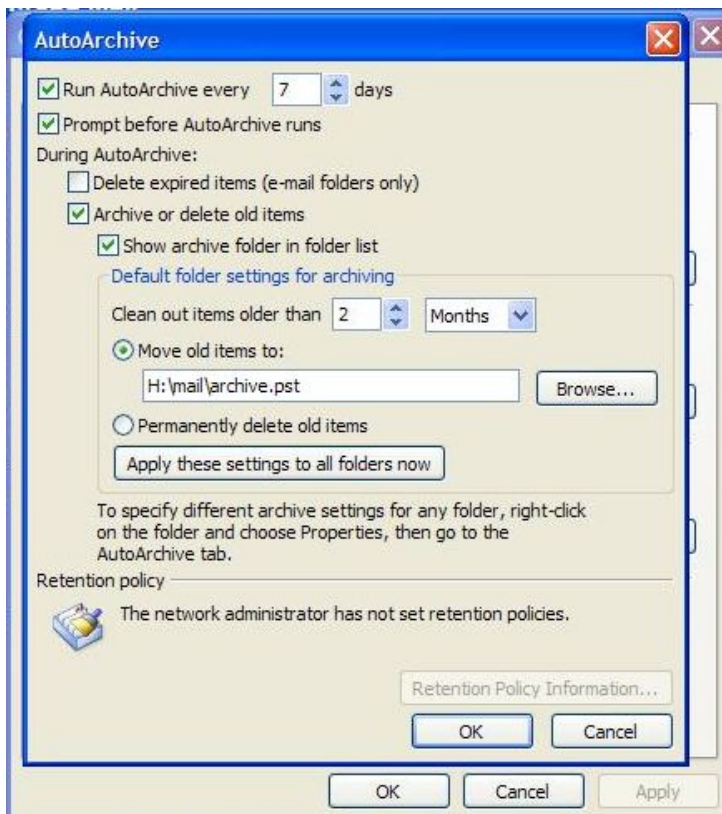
AutoArchive

Run AutoArchive every 7 days

Prompt before AutoArchive runs

During AutoArchive:

Delete expired items (e-mail folders only)

Archive or delete old items

Show archive folder in folder list

Default folder settings for archiving

Clean out items older than 2 Months

Move old items to:

H:\mail\archive.pst

Browse...

Permanently delete old items

Apply these settings to all folders now

To specify different archive settings for any folder, right-click on the folder and choose Properties, then go to the AutoArchive tab.

Retention policy

The network administrator has not set retention policies.

Retention Policy Information...

OK

Cancel

OK

Cancel

Apply